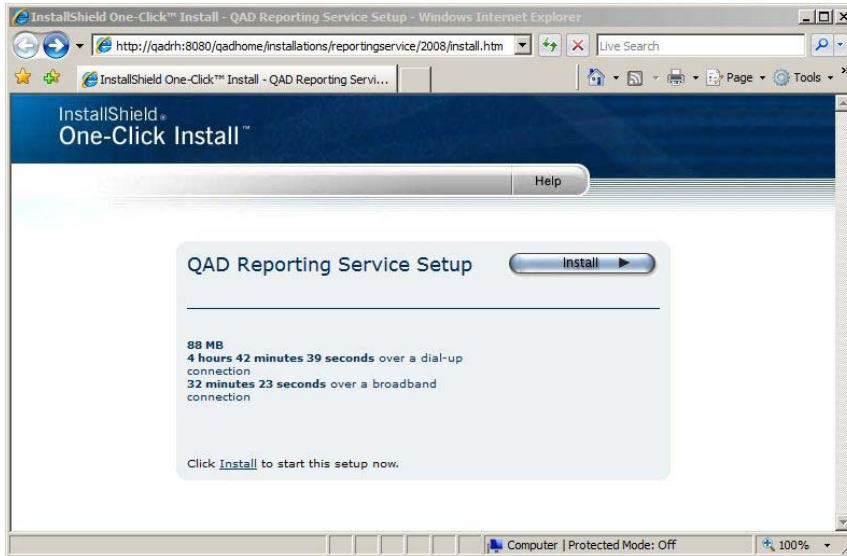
InstallShield One-Click™ Install - QAD Reporting Service Setup - Windows Internet Explorer

http://qadrh:8080/qadhome/installations/reportingservice/2008/install.htm

Live Search

InstallShield One-Click™ Install - QAD Reporting Servi...

Page ▾ Tools ▾

InstallShield®
One-Click Install™

Help

QAD Reporting Service Setup

Install ▶

88 MB
4 hours 42 minutes 39 seconds over a dial-up connection
32 minutes 23 seconds over a broadband connection

Click Install to start this setup now.

Computer | Protected Mode: Off

100%